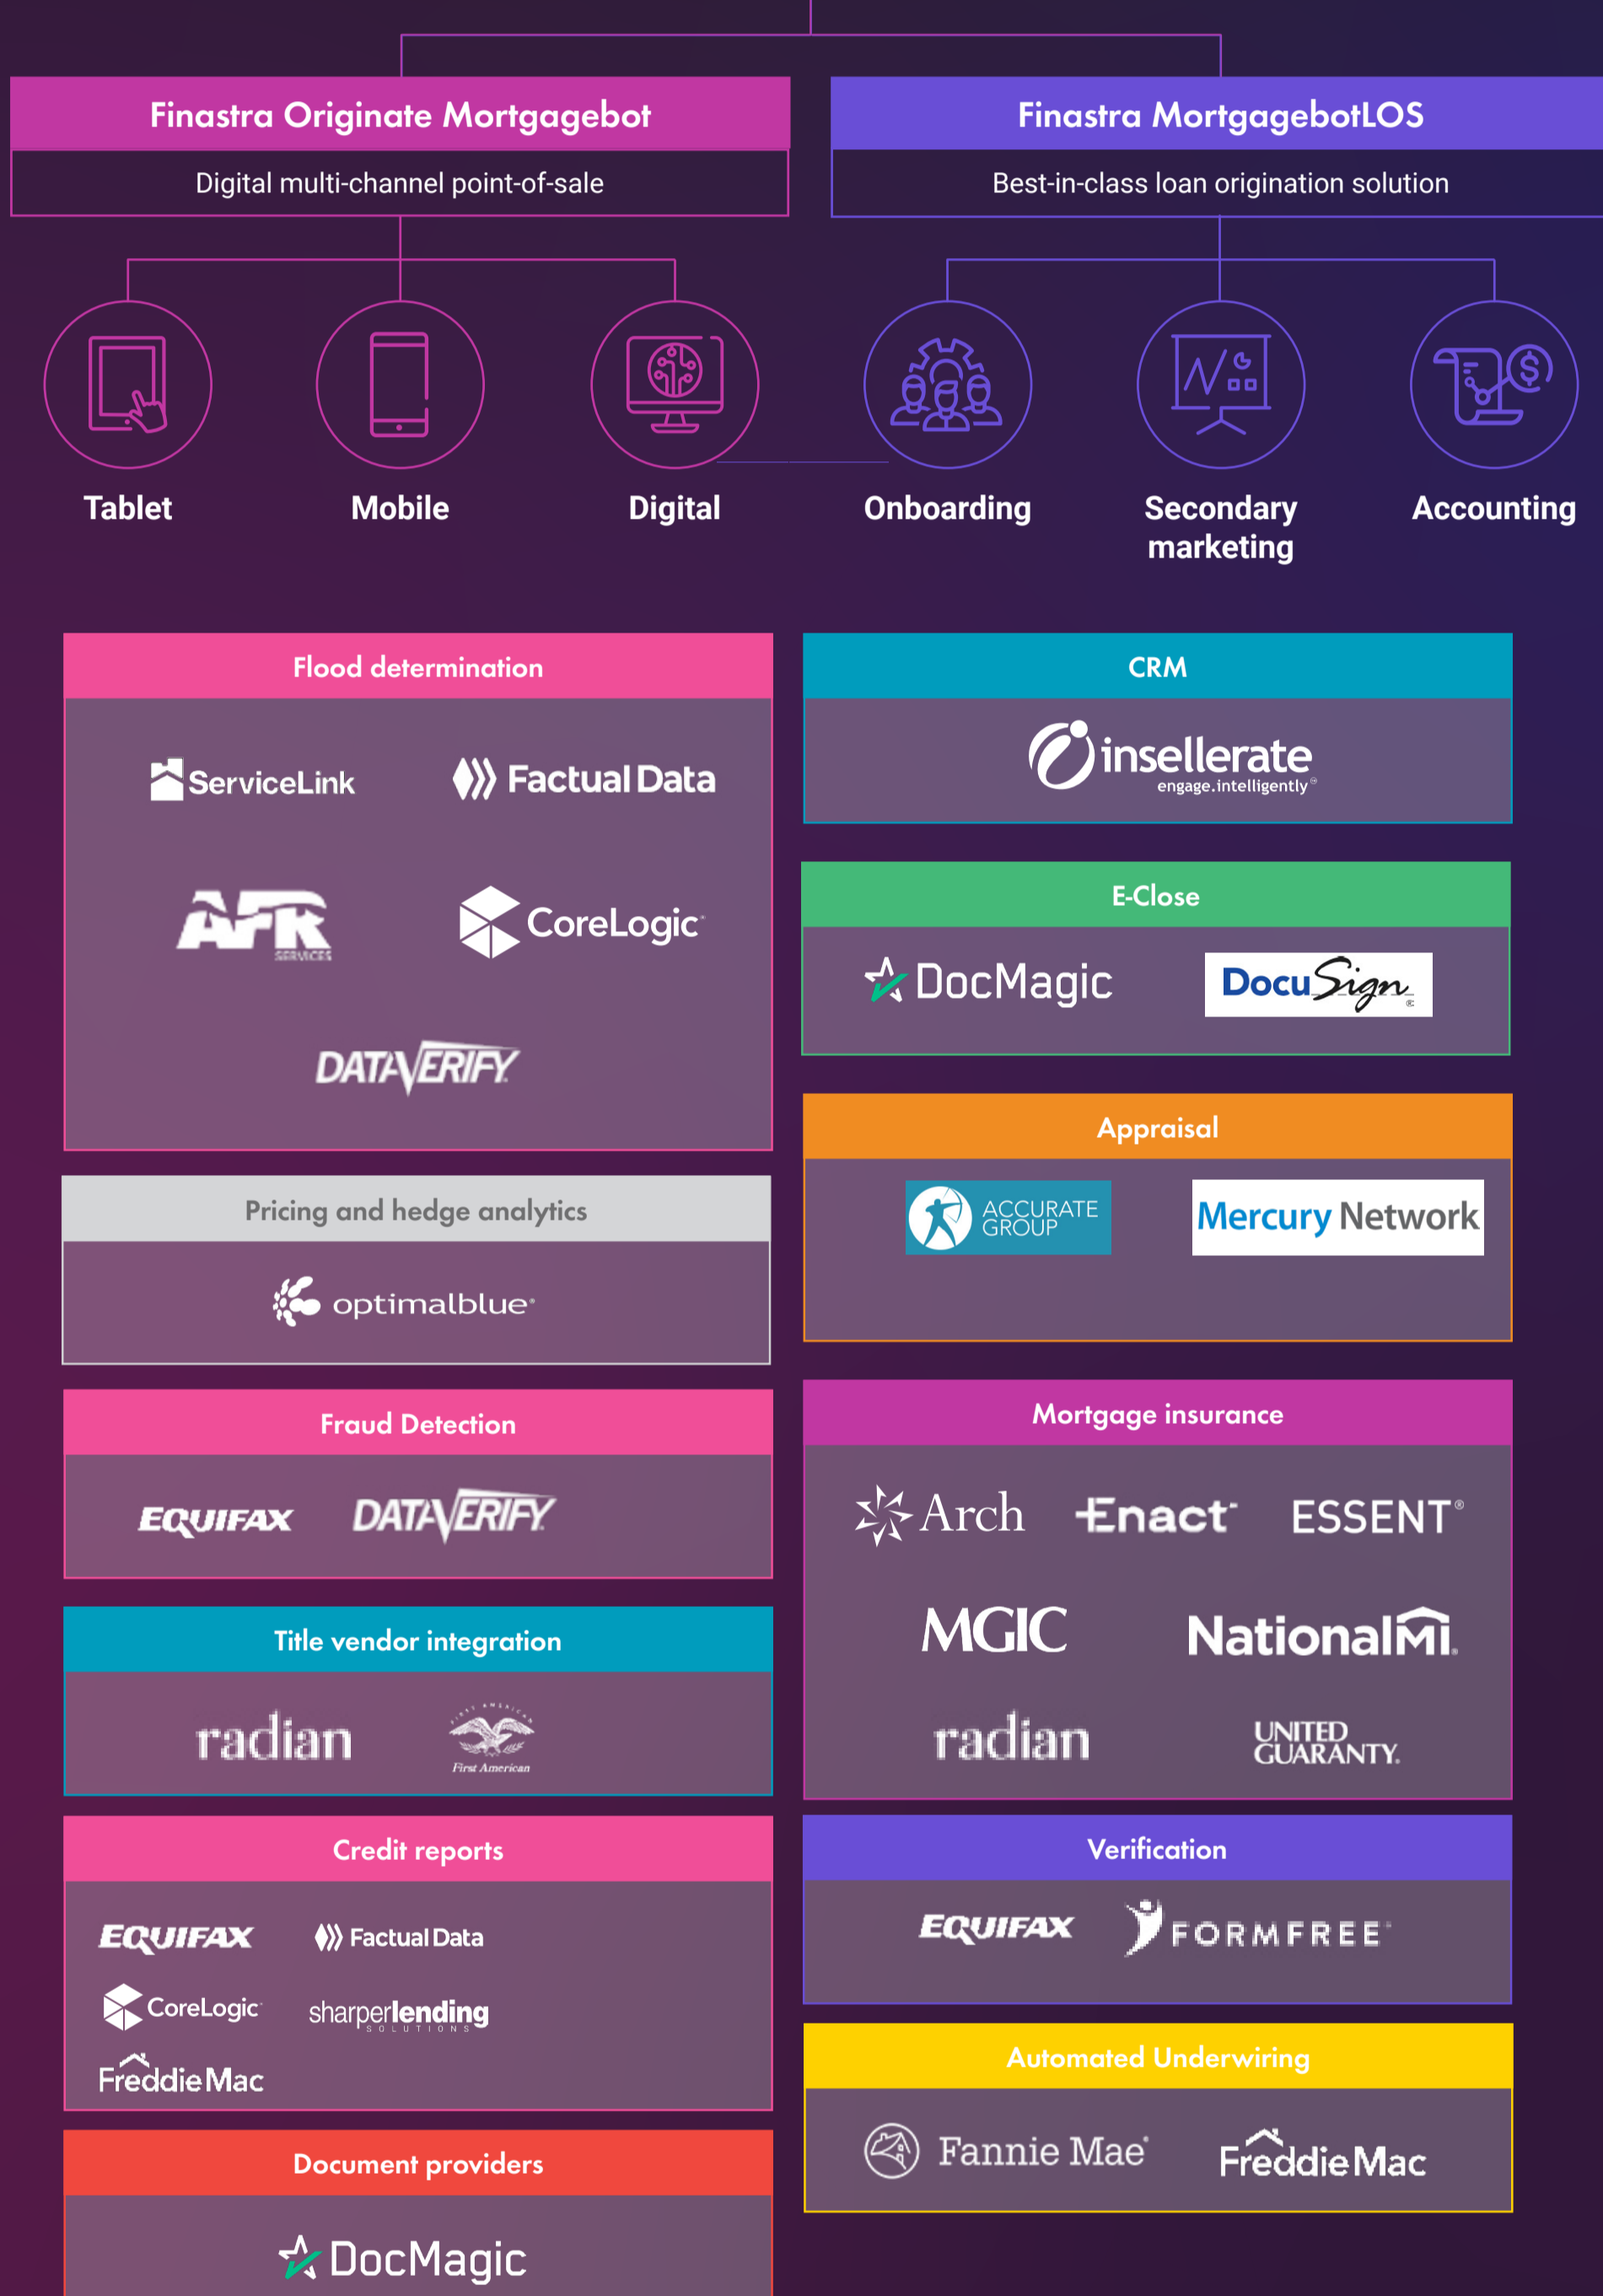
Finastra Originate Mortgagebot

Digital multi-channel point-of-sale

Finastra MortgagebotLOS

Best-in-class loan origination solution

Tablet

Mobile

Digital

Onboarding

Secondary marketing

Accounting

Flood determination

ServiceLink

Factual Data

AFR SERVICES

CoreLogic

DATAVERIFY

Pricing and hedge analytics

optimalblue

Fraud Detection

EQUIFAX

DATAVERIFY

Title vendor integration

radian

First American

Credit reports

EQUIFAX

Factual Data

CoreLogic

sharperlending SOLUTIONS

FreddieMac

Document providers

DocMagic

CRM

insellerate engage.intelligently

E-Close

DocMagic

DocuSign

Appraisal

ACCURATE GROUP

Mercury Network

Mortgage insurance

Arch

Enact

ESSENT

MGIC

NationalMI

radian

UNITED GUARANTY

Verification

EQUIFAX

FORMFREE

Automated Underwiring

Fannie Mae

FreddieMac